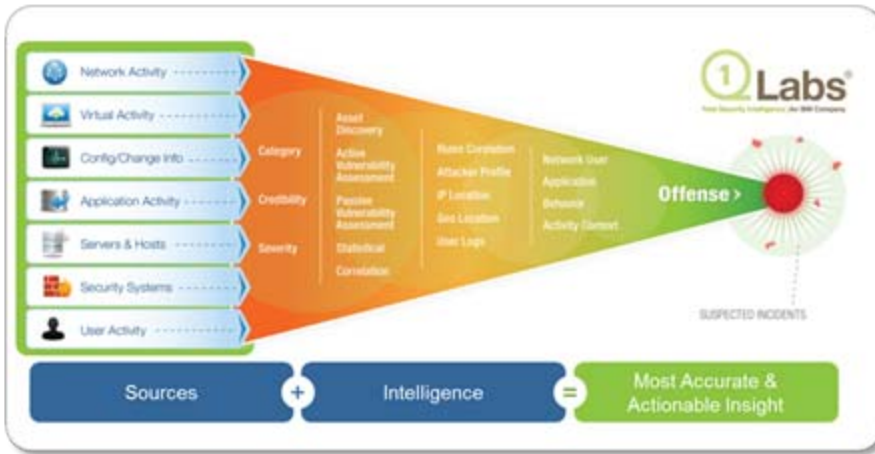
Network Activity

Virtual Activity

Config/Change Info

Application Activity

Servers & Hosts

Security Systems

User Activity

Category

Credibility

Severity

Asset Discovery

Active Vulnerability Assessment

Passive Vulnerability Assessment

Statistical

Correlation

Rules Correlation

Attacker Profile

IP Location

Geo Location

User Logs

Network User

Application

Behavior

Activity Context

Offense >

1 Labs®

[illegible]

SUSPECTED INCIDENTS

Sources + Intelligence = Most Accurate & Actionable Insight